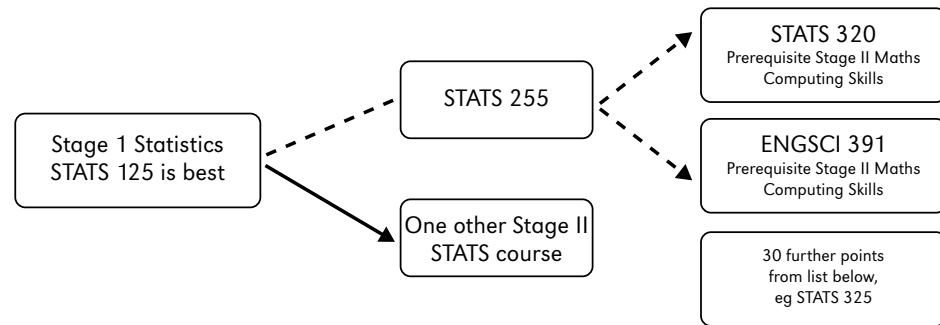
Stage 1 Statistics
STATS 125 is best

STATS 255

One other Stage II
STATS course

STATS 320
Prerequisite Stage II Maths
Computing Skills

ENGSCI 391
Prerequisite Stage II Maths
Computing Skills

30 further points
from list below,
eg STATS 325